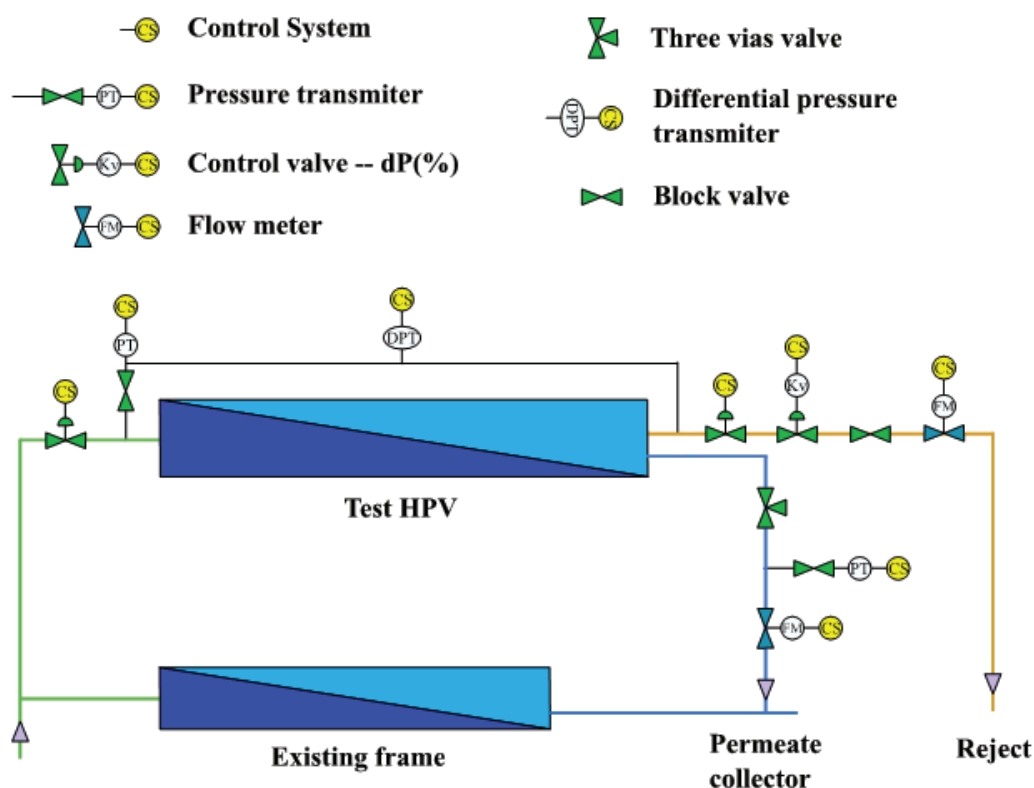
CS Control System

PT CS Pressure transmiter

Kv CS Control valve -- dP(%)

FM CS Flow meter

Three vias valve

DPT CS Differential pressure transmiter

Block valve

CS

PT

CS

DPT

CS

CS

CS

Kv

CS

FM

CS

Test HPV

PT CS

FM CS

Existing frame

Permeate collector

Reject